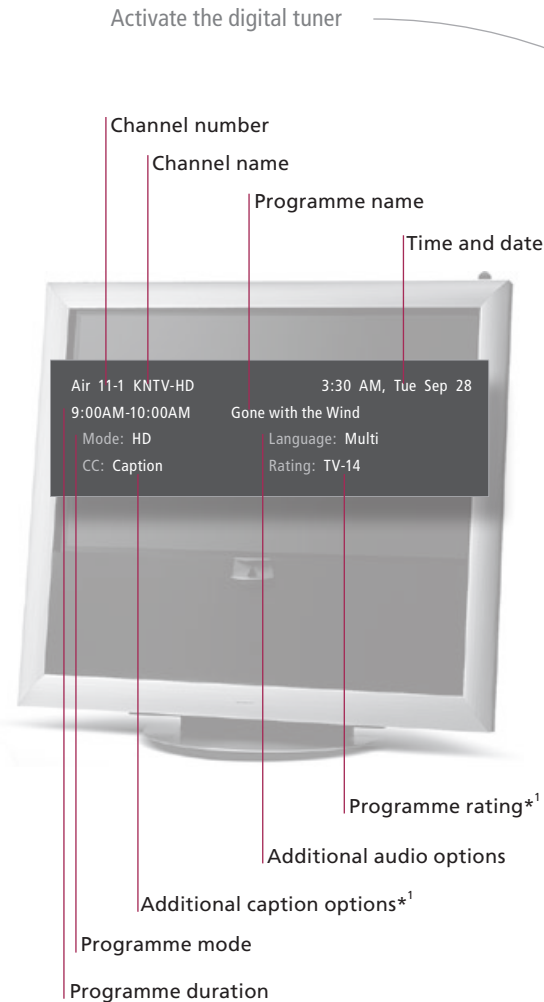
Activate the digital tuner

Channel number

Channel name

Programme name

Time and date

Air 11-1 KNTV-HD 3:30 AM, Tue Sep 28

9:00AM-10:00AM Gone with the Wind

Mode: HD Language: Multi

CC: Caption Rating: TV-14

Programme rating*$^1$

Additional audio options

Additional caption options*$^1$

Programme mode

Programme duration